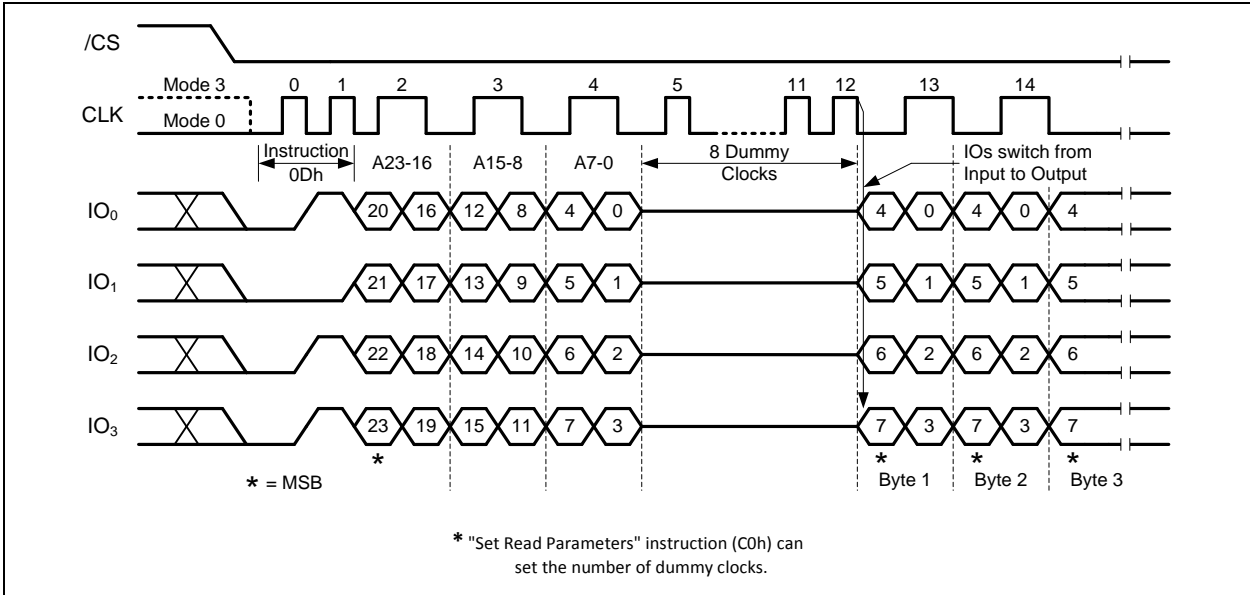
/CS

Mode 3
0
1
2
3
4
5
11
12
13
14
CLK
Mode 0

Instruction
0Dh
A23-16
A15-8
A7-0
8 Dummy
Clocks
IOs switch from
Input to Output

$IO_0$
20 16 12 8 4 0
4 0 4 0 4

$IO_1$
21 17 13 9 5 1
5 1 5 1 5

$IO_2$
22 18 14 10 6 2
6 2 6 2 6

$IO_3$
23 19 15 11 7 3
7 3 7 3 7

*
* = MSB
*
Byte 1
*
Byte 2
*
Byte 3

* "Set Read Parameters" instruction (C0h) can set the number of dummy clocks.